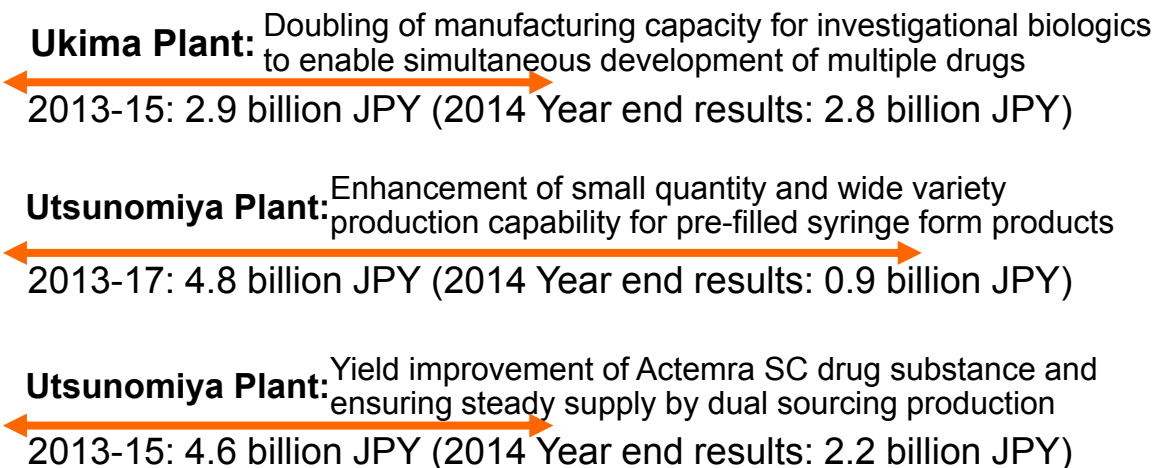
Ukima Plant: Doubling of manufacturing capacity for investigational biologics to enable simultaneous development of multiple drugs

2013-15: 2.9 billion JPY (2014 Year end results: 2.8 billion JPY)

Utsunomiya Plant: Enhancement of small quantity and wide variety production capability for pre-filled syringe form products

2013-17: 4.8 billion JPY (2014 Year end results: 0.9 billion JPY)

Utsunomiya Plant: Yield improvement of Actemra SC drug substance and ensuring steady supply by dual sourcing production

2013-15: 4.6 billion JPY (2014 Year end results: 2.2 billion JPY)